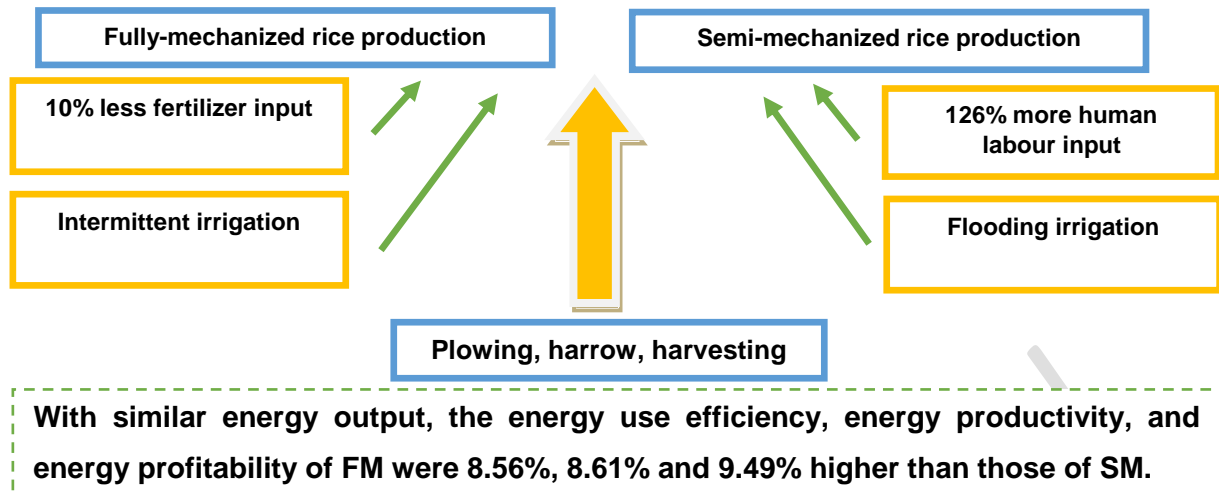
Fully-mechanized rice production

Semi-mechanized rice production

10% less fertilizer input

126% more human labour input

Intermittent irrigation

Flooding irrigation

Plowing, harrow, harvesting

With similar energy output, the energy use efficiency, energy productivity, and energy profitability of FM were 8.56%, 8.61% and 9.49% higher than those of SM.